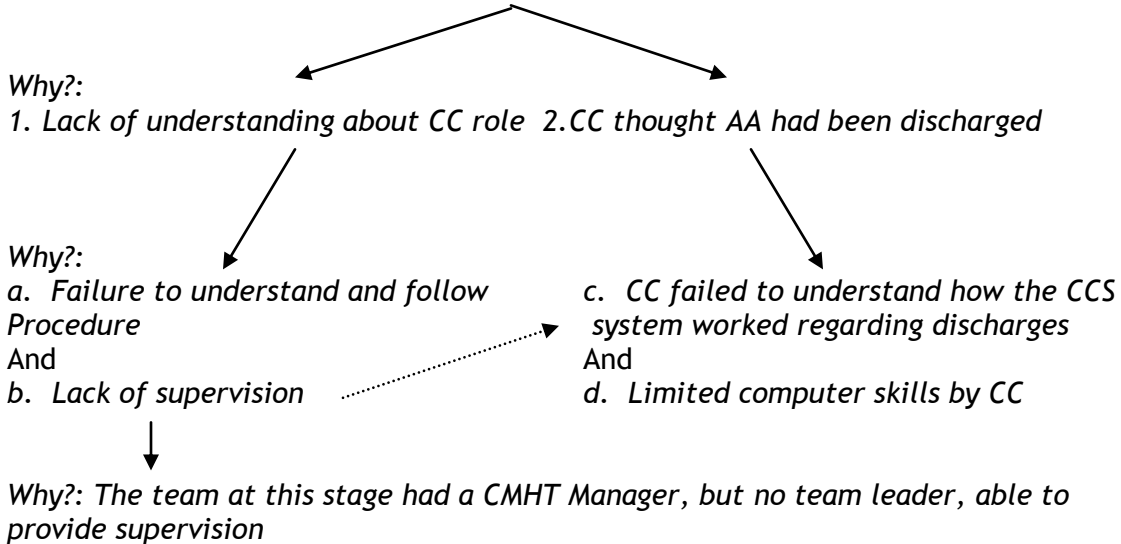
Why?:
1. Lack of understanding about CC role 2.CC thought AA had been discharged

Why?:
a. Failure to understand and follow Procedure
And
b. Lack of supervision

c. CC failed to understand how the CCS system worked regarding discharges
And
d. Limited computer skills by CC

Why?: The team at this stage had a CMHT Manager, but no team leader, able to provide supervision